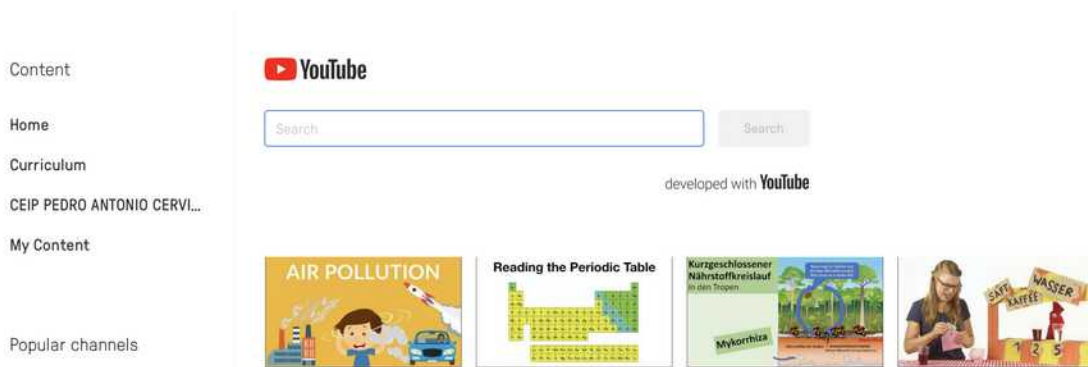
Content

Home

Curriculum

CEIP PEDRO ANTONIO CERVI...

My Content

Popular channels

YouTube

Search

Search

developed with YouTube

AIR POLLUTION

Reading the Periodic Table

Kurzgeschlossener Nährstoffkreislauf in den Tropen

Mykorrhiza

SAFT

KAFFEE

WASSER

1 2 5